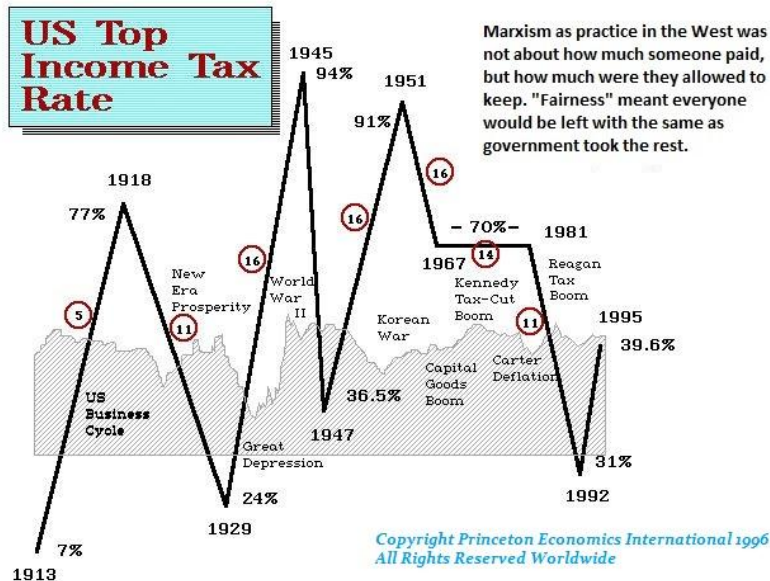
US Top Income Tax Rate

Marxism as practice in the West was not about how much someone paid, but how much were they allowed to keep. "Fairness" meant everyone would be left with the same as government took the rest.

1945
94%
1951
91%
1918
77%
16
16
16
- 70%-
1981
1967
14
New Era Prosperity
World War II
Kennedy Tax-Cut Boom
Reagan Tax Boom
5
11
Korean War
11
1995
39.6%
Capital Goods Boom
Carter Deflation
US Business Cycle
36.5%
1947
Great Depression
31%
1929
24%
1992
7%
1913

Copyright Princeton Economics International 1996
All Rights Reserved Worldwide